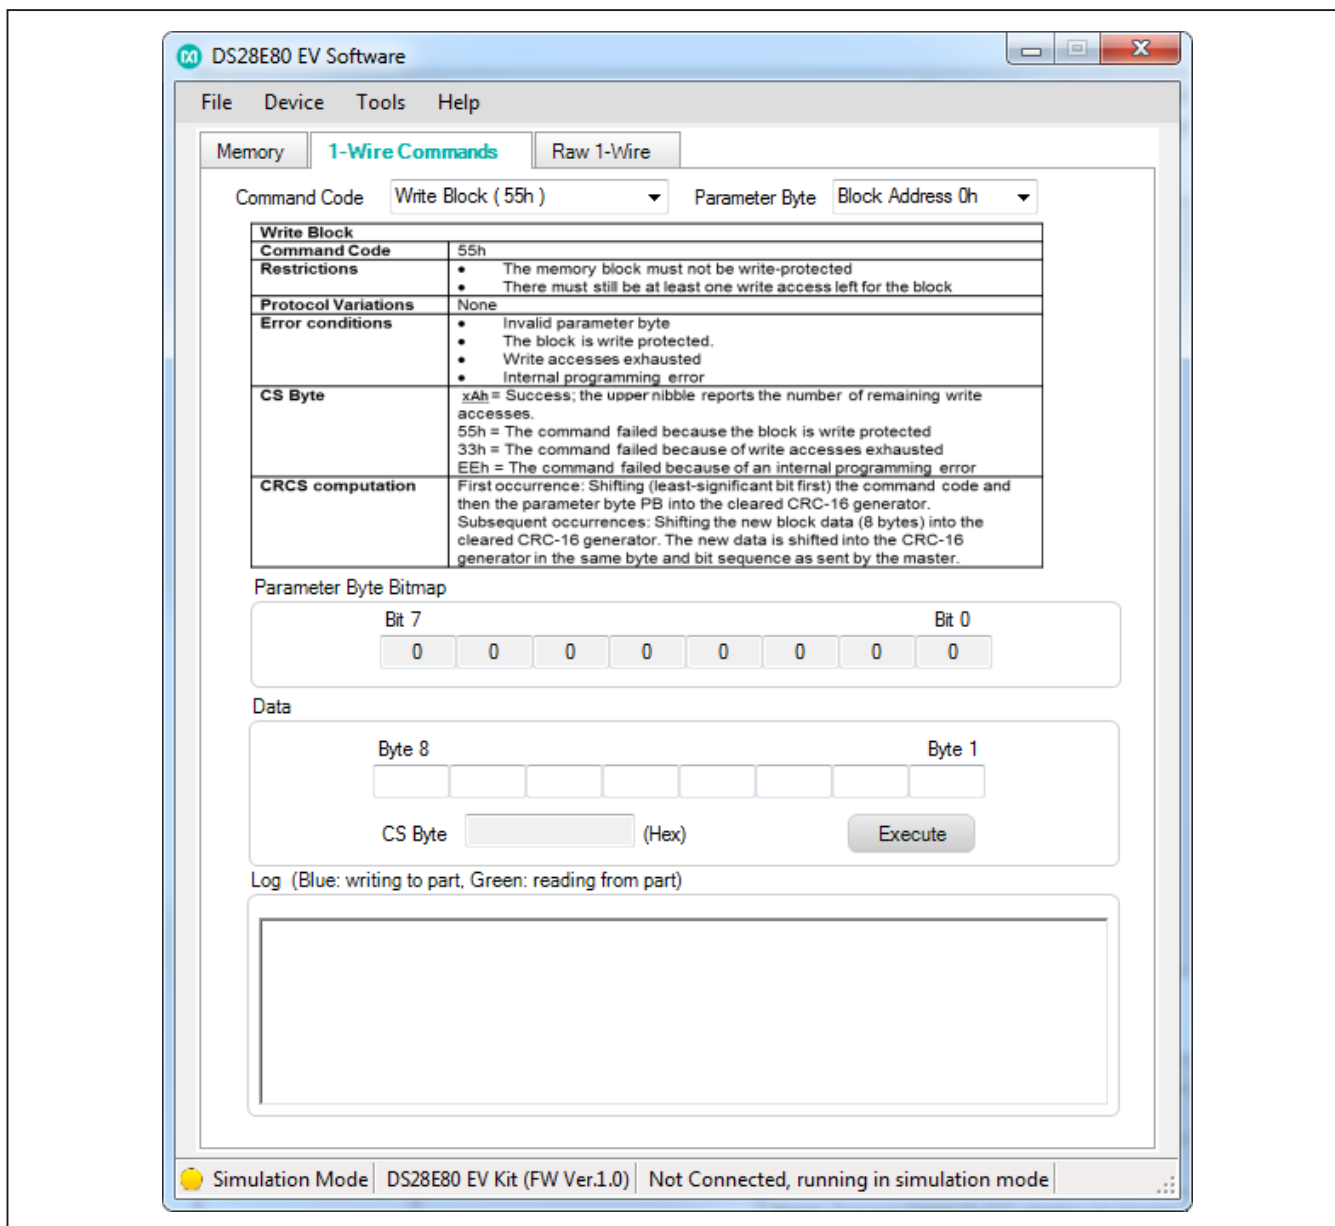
DS28E80 EV Software

File Device Tools Help

Memory 1-Wire Commands Raw 1-Wire

Command Code Write Block ( 55h ) Parameter Byte Block Address 0h

| Write Block | |
|---|---|
| Command Code | 55h |
| Restrictions | • The memory block must not be write-protected<br>• There must still be at least one write access left for the block |
| Protocol Variations | None |
| Error conditions | • Invalid parameter byte<br>• The block is write protected.<br>• Write accesses exhausted<br>• Internal programming error |
| CS Byte | xAh = Success; the upper nibble reports the number of remaining write accesses.<br>55h = The command failed because the block is write protected<br>33h = The command failed because of write accesses exhausted<br>EEh = The command failed because of an internal programming error |
| CRCS computation | First occurrence: Shifting (least-significant bit first) the command code and then the parameter byte PB into the cleared CRC-16 generator.<br>Subsequent occurrences: Shifting the new block data (8 bytes) into the cleared CRC-16 generator. The new data is shifted into the CRC-16 generator in the same byte and bit sequence as sent by the master. |

Parameter Byte Bitmap

Bit 7 Bit 0

0 0 0 0 0 0 0 0

Data

Byte 8 Byte 1

CS Byte (Hex) Execute

Log (Blue: writing to part, Green: reading from part)

Simulation Mode DS28E80 EV Kit (FW Ver.1.0) Not Connected, running in simulation mode